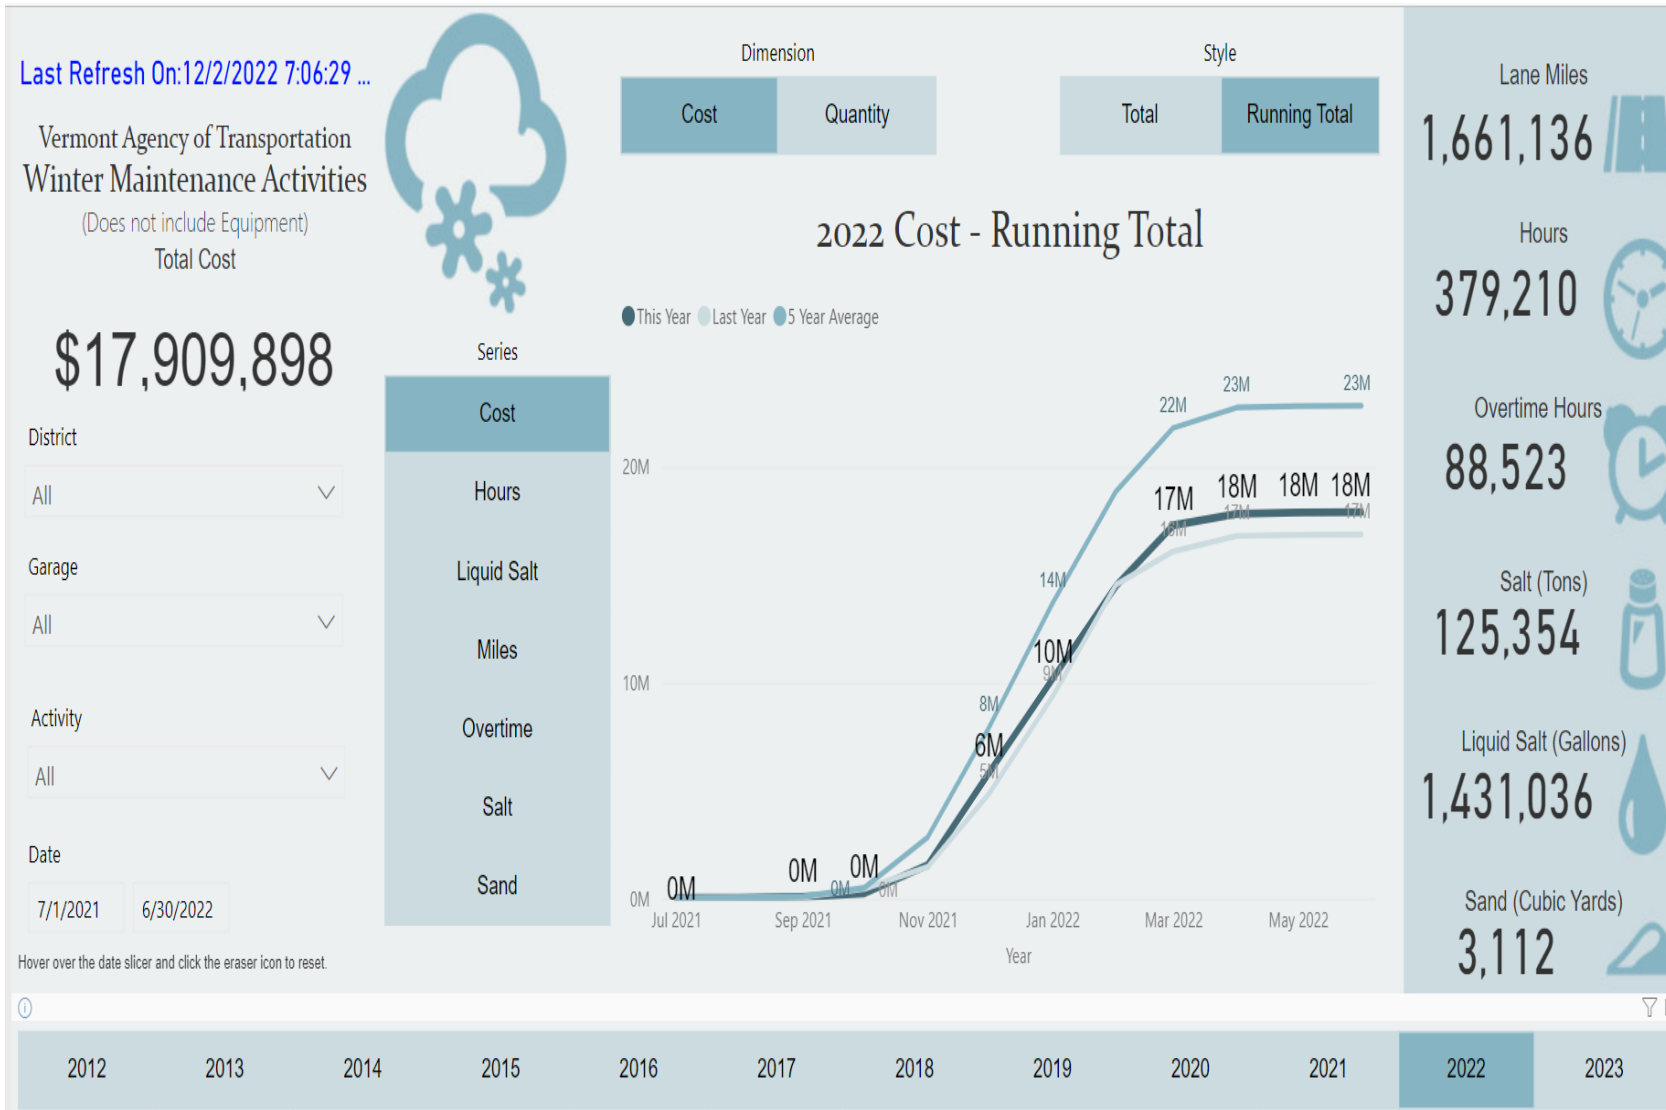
Last Refresh On:12/2/2022 7:06:29 ...

Vermont Agency of Transportation
Winter Maintenance Activities
(Does not include Equipment)
Total Cost

$17,909,898

District
All

Garage
All

Activity
All

Date
7/1/2021 6/30/2022

Hover over the date slicer and click the eraser icon to reset.

Series
Cost
Hours
Liquid Salt
Miles
Overtime
Salt
Sand

Dimension
Cost Quantity

Style
Total Running Total

2022 Cost - Running Total

This Year Last Year 5 Year Average

20M
10M
0M
0M 0M 0M 0M 0M 8M 6M 5M 14M 10M 9M 22M 17M 16M 23M 18M 17M 18M 23M 18M 17M
Jul 2021 Sep 2021 Nov 2021 Jan 2022 Mar 2022 May 2022
Year

Lane Miles
1,661,136
Hours
379,210
Overtime Hours
88,523
Salt (Tons)
125,354
Liquid Salt (Gallons)
1,431,036
Sand (Cubic Yards)
3,112

2012 2013 2014 2015 2016 2017 2018 2019 2020 2021 2022 2023